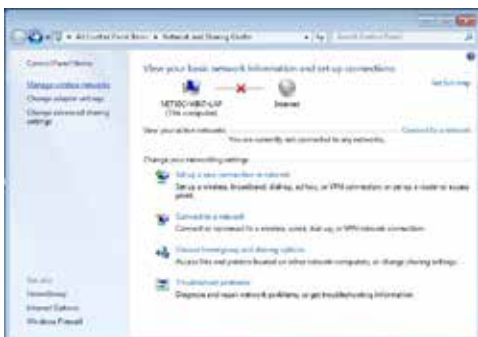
All Control Panel Items ▸ Network and Sharing Center

Search Control Panel

Control Panel Home

Manage wireless networks

Change adapter settings

Change advanced sharing settings

View your basic network information and set up connections

See full map

SETUPC-WIN7-LAP (This computer)

Internet

View your active networks

Connect to a network

You are currently not connected to any networks.

Change your networking settings

Set up a new connection or network

Set up a wireless, broadband, dial-up, ad hoc, or VPN connection; or set up a router or access point.

Connect to a network

Connect or reconnect to a wireless, wired, dial-up, or VPN network connection.

Choose homegroup and sharing options

Access files and printers located on other network computers, or change sharing settings.

Troubleshoot problems

Diagnose and repair network problems, or get troubleshooting information.

See also

HomeGroup

Internet Options

Windows Firewall